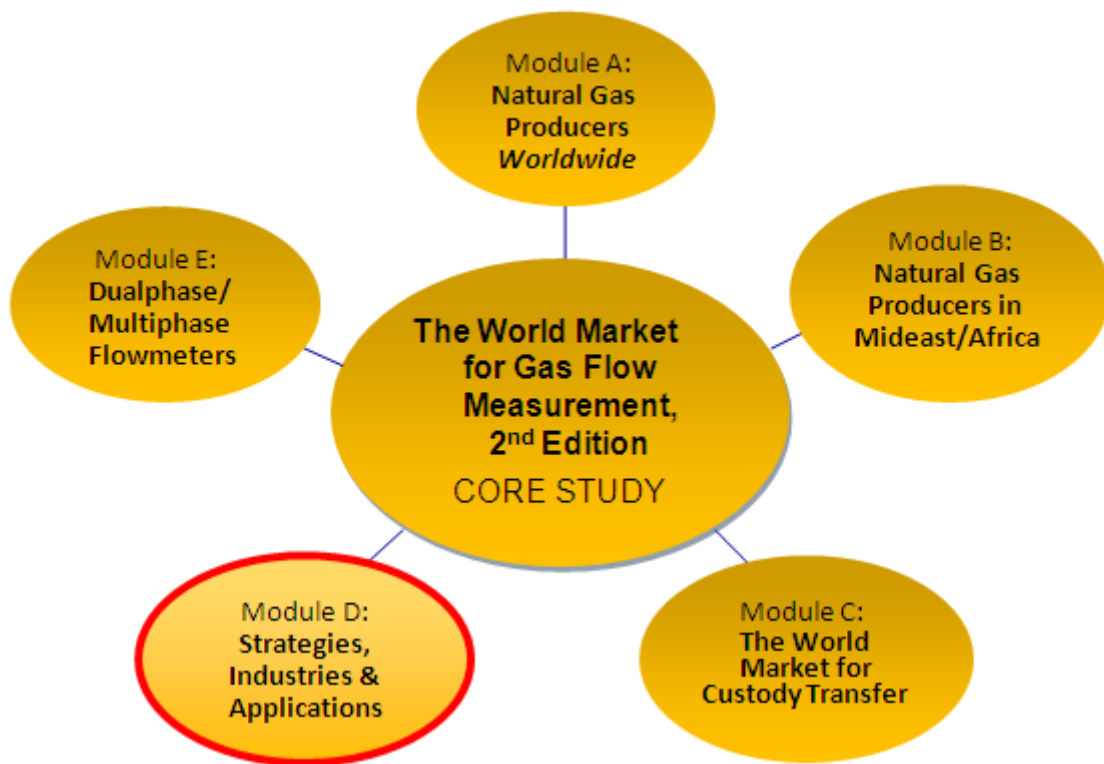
Module A:
Natural Gas Producers *Worldwide*

Module E:
Dualphase/ Multiphase Flowmeters

The World Market for Gas Flow Measurement, 2$^{nd}$ Edition
CORE STUDY

Module B:
Natural Gas Producers in Mideast/Africa

Module D:
Strategies, Industries & Applications

Module C:
The World Market for Custody Transfer